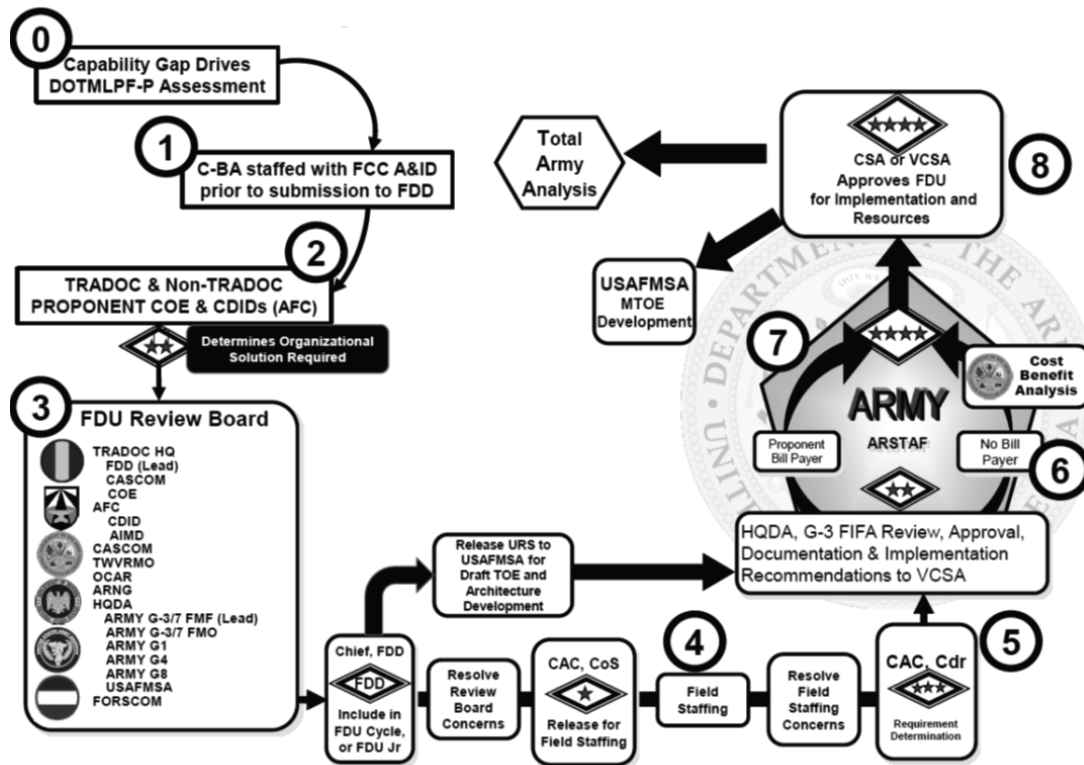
0
Capability Gap Drives DOTMLPF-P Assessment

1
C-BA staffed with FCC A&ID prior to submission to FDD

2
TRADOC & Non-TRADOC PROPONENT COE & CDIDs (AFC)

Determines Organizational Solution Required

3
FDU Review Board
TRADOC HQ
FDD (Lead)
CASCOM
COE
AFC
CDID
AIMD
CASCOM
TWVRMO
OCAR
ARNG
HQDA
ARMY G-3/7 FMF (Lead)
ARMY G-3/7 FMO
ARMY G1
ARMY G4
ARMY G8
USAFMSA
FORSCOM

Chief, FDD
FDD
Include in FDU Cycle, or FDU Jr

Resolve Review Board Concerns

CAC, CoS
Release for Field Staffing

4
Field Staffing

Resolve Field Staffing Concerns

CAC, Cdr
Requirement Determination

5

Release URS to USAFMSA for Draft TOE and Architecture Development

HQDA, G-3 FIFA Review, Approval, Documentation & Implementation Recommendations to VCSA

6
No Bill Payer

Proponent Bill Payer

ARMY
ARSTAF

Cost Benefit Analysis

7

USAFMSA MTOE Development

Total Army Analysis

CSA or VCSA Approves FDU for Implementation and Resources

8

DEPARTMENT OF THE ARMY
UNITED